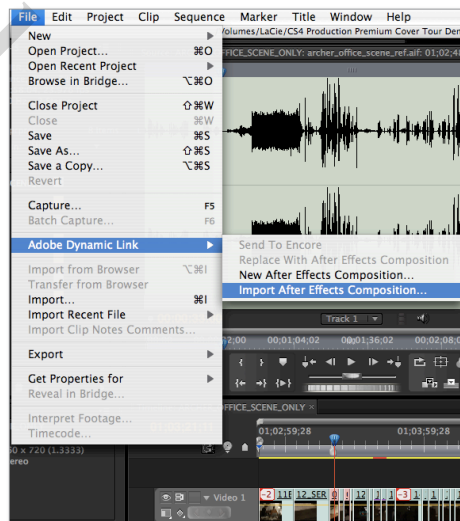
File Edit Project Clip Sequence Marker Title Window Help

New
Open Project... ⌘O
Open Recent Project
Browse in Bridge... ⌥⌘O

Close Project ⇧⌘W
Close ⌘W
Save ⌘S
Save As... ⇧⌘S
Save a Copy... ⌥⌘S
Revert

Capture... F5
Batch Capture... F6

Adobe Dynamic Link

Import from Browser ⌥⌘I
Transfer from Browser
Import... ⌘I
Import Recent File
Import Clip Notes Comments...

Export

Get Properties for
Reveal in Bridge...

Interpret Footage...
Timecode...

Send To Encore
Replace With After Effects Composition
New After Effects Composition...
Import After Effects Composition...

/Volumes/LaCie/CS4 Production Premium Cover Tour Dem
OFFICE_SCENE_ONLY: archer_office_scene_ref.aif: 01;02;4

Track 1
00;01;04;02 00;01;36;02 00;02;08;0

OFFICE_SCENE_ONLY
01;02;59;28 01;03;59;28

0 x 720 (1.3333)
ereo

Video 1
2 11E 12 SER 3